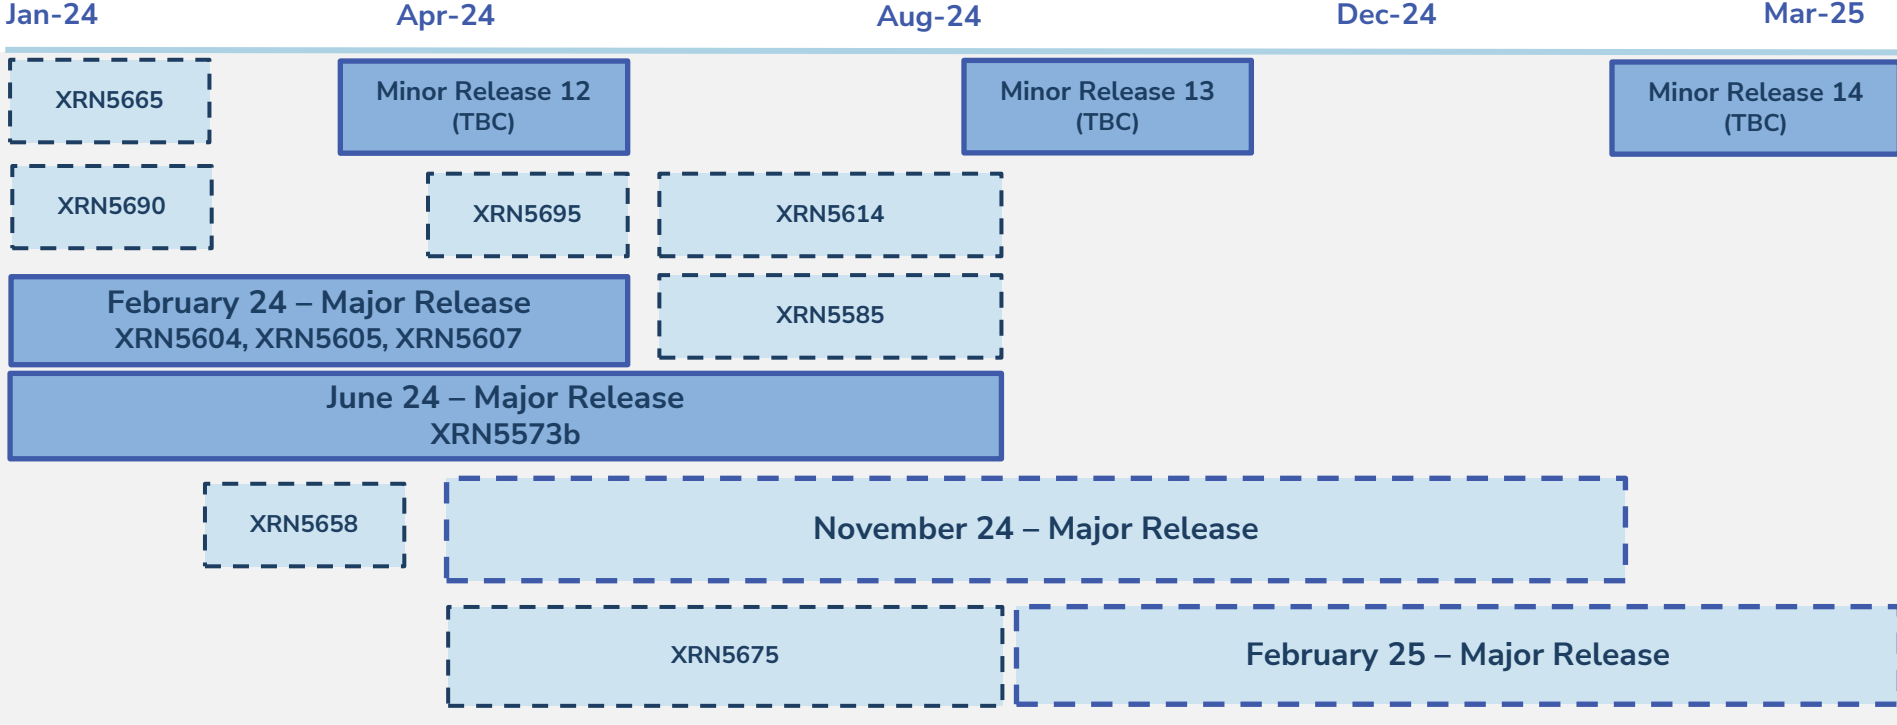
Jan-24 Apr-24 Aug-24 Dec-24 Mar-25

XRN5665

Minor Release 12 (TBC)

Minor Release 13 (TBC)

Minor Release 14 (TBC)

XRN5690

XRN5695

XRN5614

February 24 – Major Release
XRN5604, XRN5605, XRN5607

XRN5585

June 24 – Major Release
XRN5573b

XRN5658

November 24 – Major Release

XRN5675

February 25 – Major Release